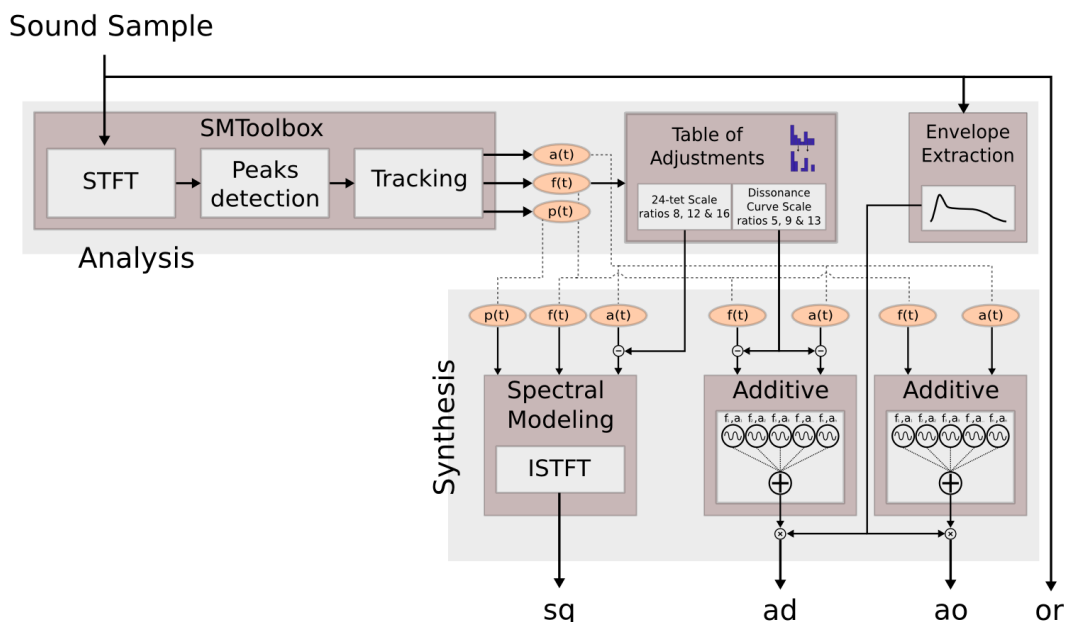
Sound Sample

SMToolbox

STFT

Peaks detection

Tracking

a(t)

f(t)

p(t)

Analysis

Table of Adjustments

24-tet Scale ratios 8, 12 & 16

Dissonance Curve Scale ratios 5, 9 & 13

Envelope Extraction

Synthesis

p(t)

f(t)

a(t)

f(t)

a(t)

f(t)

a(t)

Spectral Modeling

ISTFT

Additive

f,a f,a f,a f,a f,a

Additive

f,a f,a f,a f,a f,a

sg

ad

ao

or